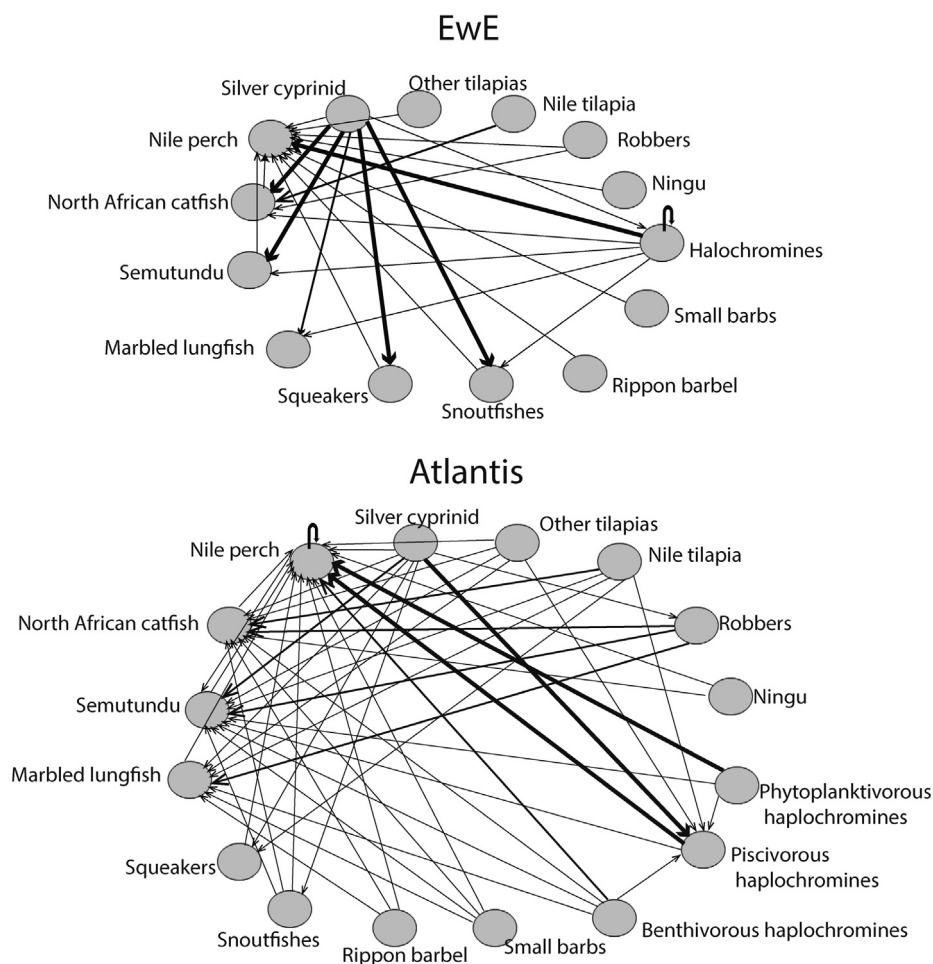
EwE

Silver cyprinid
Other tilapias
Nile tilapia
Nile perch
Robbers
Ningu
North African catfish
Halochromines
Semutundu
Small barbs
Marbled lungfish
Rippon barbel
Squeakers
Snoutfishes

Atlantis

Silver cyprinid
Other tilapias
Nile perch
Nile tilapia
North African catfish
Robbers
Ningu
Semutundu
Marbled lungfish
Phytoplanktivorous haplochromines
Piscivorous haplochromines
Squeakers
Snoutfishes
Rippon barbel
Small barbs
Benthivorous haplochromines